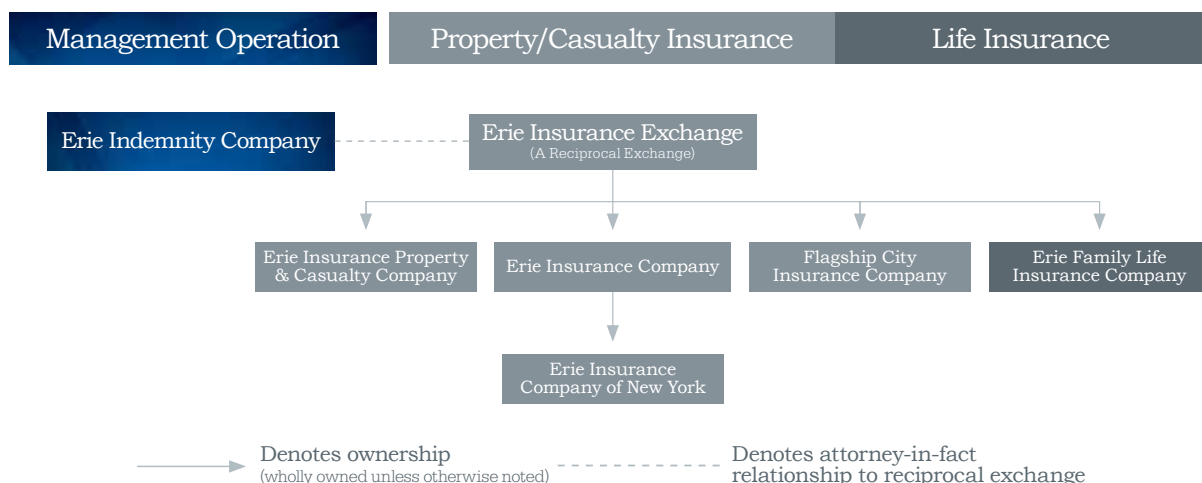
Management Operation

Property/Casualty Insurance

Life Insurance

Erie Indemnity Company

Erie Insurance Exchange
(A Reciprocal Exchange)

Erie Insurance Property & Casualty Company

Erie Insurance Company

Flagship City Insurance Company

Erie Family Life Insurance Company

Erie Insurance Company of New York

Denotes ownership
(wholly owned unless otherwise noted)

Denotes attorney-in-fact relationship to reciprocal exchange